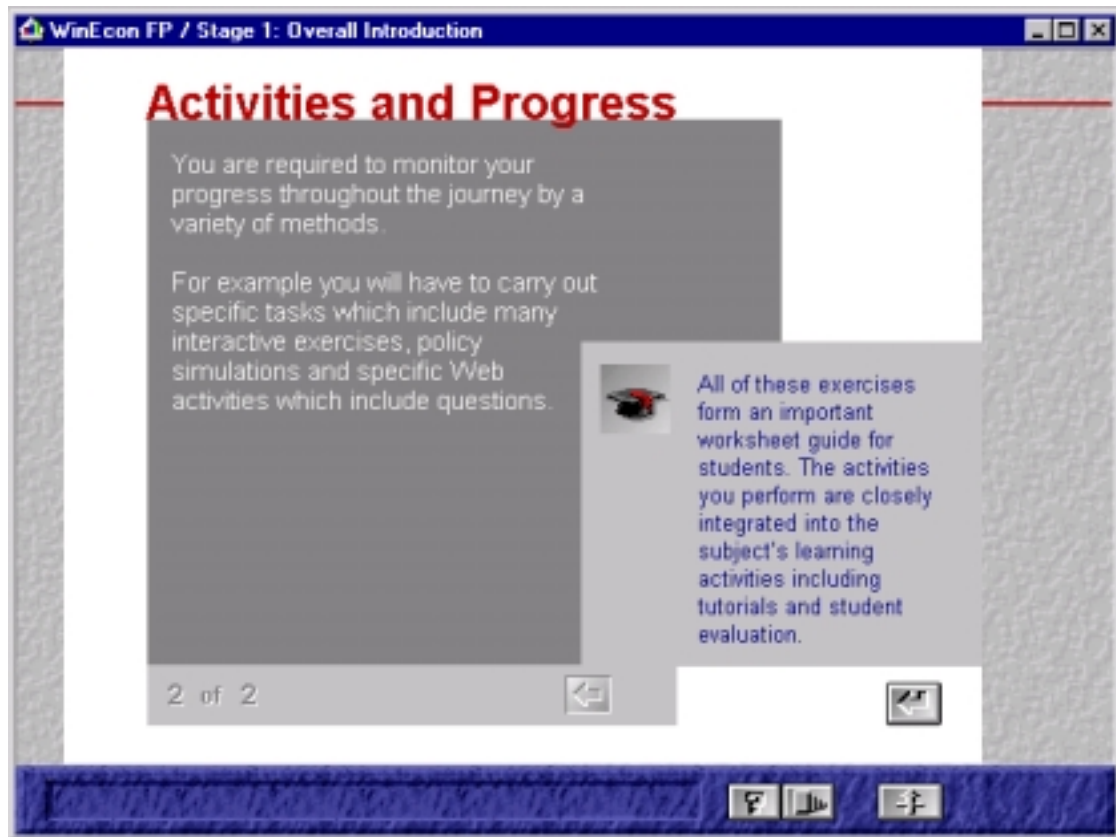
WinEcon FP / Stage 1: Overall Introduction

Activities and Progress

You are required to monitor your progress throughout the journey by a variety of methods.

For example you will have to carry out specific tasks which include many interactive exercises, policy simulations and specific Web activities which include questions.

All of these exercises form an important worksheet guide for students. The activities you perform are closely integrated into the subject's learning activities including tutorials and student evaluation.

2 of 2